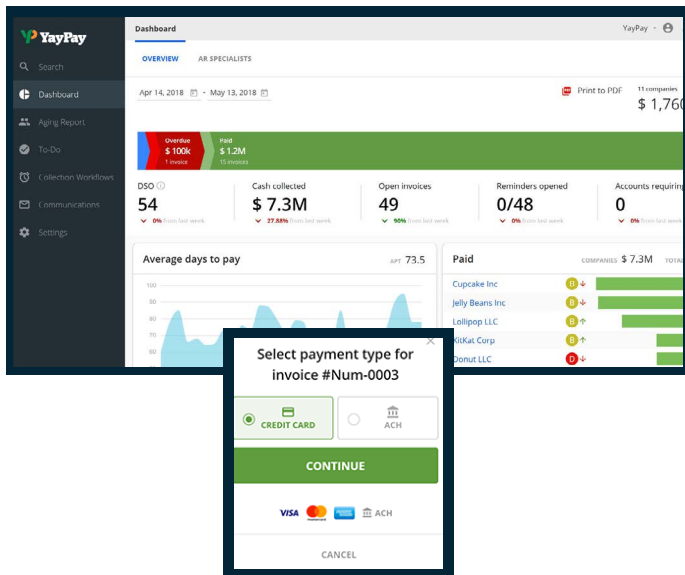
YayPay

Search
Dashboard
Aging Report
To-Do
Collection Workflows
Communications
Settings

Dashboard

YayPay

OVERVIEW
AR SPECIALISTS

Apr 14, 2018 - May 13, 2018

Print to PDF

11 companies
$ 1,760

Overdue
$ 100k
1 invoice

Paid
$ 1.2M
15 invoices

DSO
54
0% from last week

Cash collected
$ 7.3M
27.88% from last week

Open invoices
49
90% from last week

Reminders opened
0/48
0% from last week

Accounts requiring
0
0% from last week

Average days to pay
ADT 73.5

100
90
80
70
60
50

Paid
COMPANIES $ 7.3M TOTAL

Cupcake Inc
Jelly Beans Inc
Lollipop LLC
KitKat Corp
Donut LLC

Select payment type for invoice #Num-0003

CREDIT CARD
ACH

CONTINUE

VISA
ACH

CANCEL